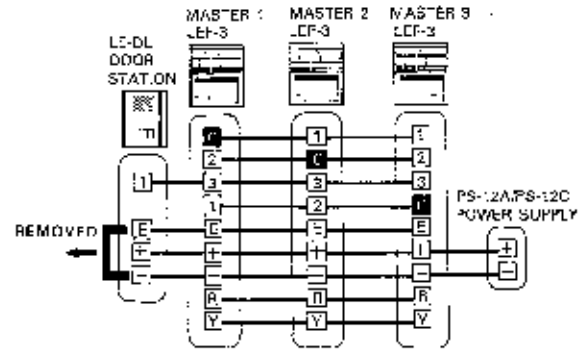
MASTER 1 LEF-3

MASTER 2 LEF-3

MASTER 3 LEF-3

LE-DL DOOR STATION

1

E

+

−

REMOVED

C

2

3

1

E

+

−

R

Y

1

C

3

2

E

+

−

R

Y

1

2

3

C

E

+

−

R

Y

PS-12A/PS-12C POWER SUPPLY

+

−